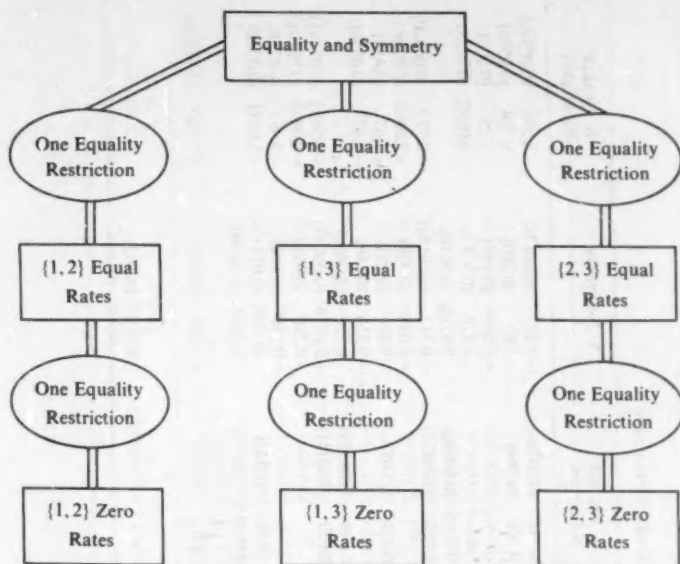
Equality and Symmetry

One Equality Restriction

{1, 2} Equal Rates

One Equality Restriction

{1, 2} Zero Rates

One Equality Restriction

{1, 3} Equal Rates

One Equality Restriction

{1, 3} Zero Rates

One Equality Restriction

{2, 3} Equal Rates

One Equality Restriction

{2, 3} Zero Rates